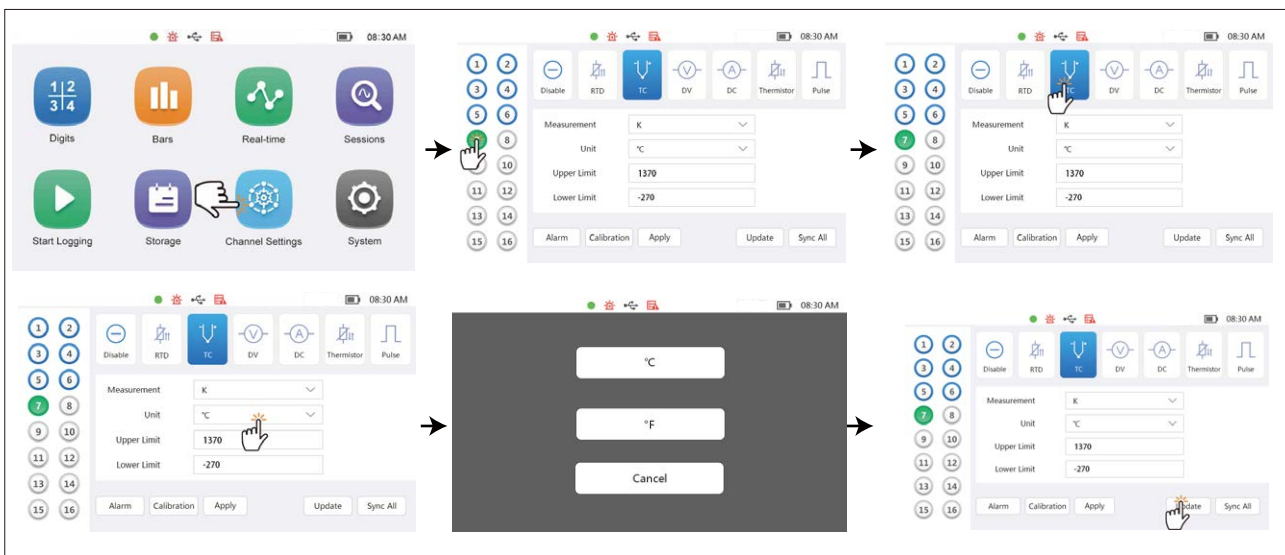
08:30 AM

$\frac{1}{3}\frac{2}{4}$ Digits
Bars
Real-time
Sessions
Start Logging
Storage
Channel Settings
System

08:30 AM
1 2 3 4 5 6 8 10 11 12 13 14 15 16
Disable RTD TC DV DC Thermistor Pulse
Measurement K
Unit ℃
Upper Limit 1370
Lower Limit -270
Alarm Calibration Apply Update Sync All

08:30 AM
1 2 3 4 5 6 7 8 9 10 11 12 13 14 15 16
Disable RTD TC DV DC Thermistor Pulse
Measurement K
Unit ℃
Upper Limit 1370
Lower Limit -270
Alarm Calibration Apply Update Sync All

08:30 AM
1 2 3 4 5 6 7 8 9 10 11 12 13 14 15 16
Disable RTD TC DV DC Thermistor Pulse
Measurement K
Unit ℃
Upper Limit 1370
Lower Limit -270
Alarm Calibration Apply Update Sync All

08:30 AM
℃
°F
Cancel

08:30 AM
1 2 3 4 5 6 7 8 9 10 11 12 13 14 15 16
Disable RTD TC DV DC Thermistor Pulse
Measurement K
Unit ℃
Upper Limit 1370
Lower Limit -270
Alarm Calibration Apply Update Sync All